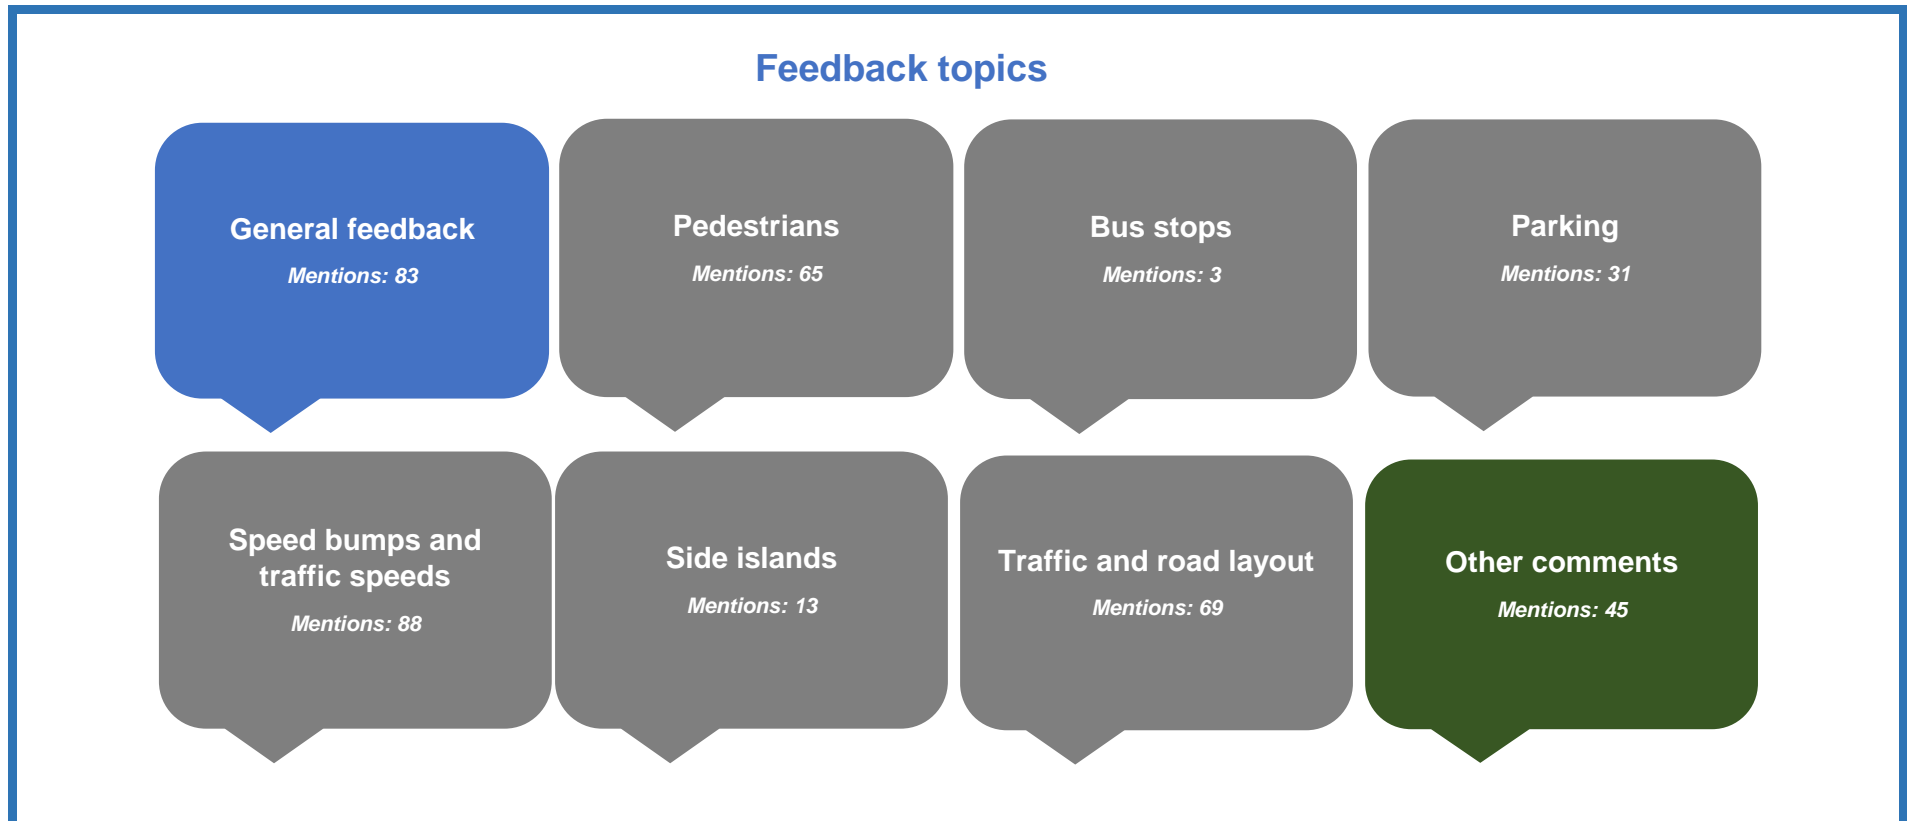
Feedback topics

General feedback
Mentions: 83

Pedestrians
Mentions: 65

Bus stops
Mentions: 3

Parking
Mentions: 31

Speed bumps and traffic speeds
Mentions: 88

Side islands
Mentions: 13

Traffic and road layout
Mentions: 69

Other comments
Mentions: 45